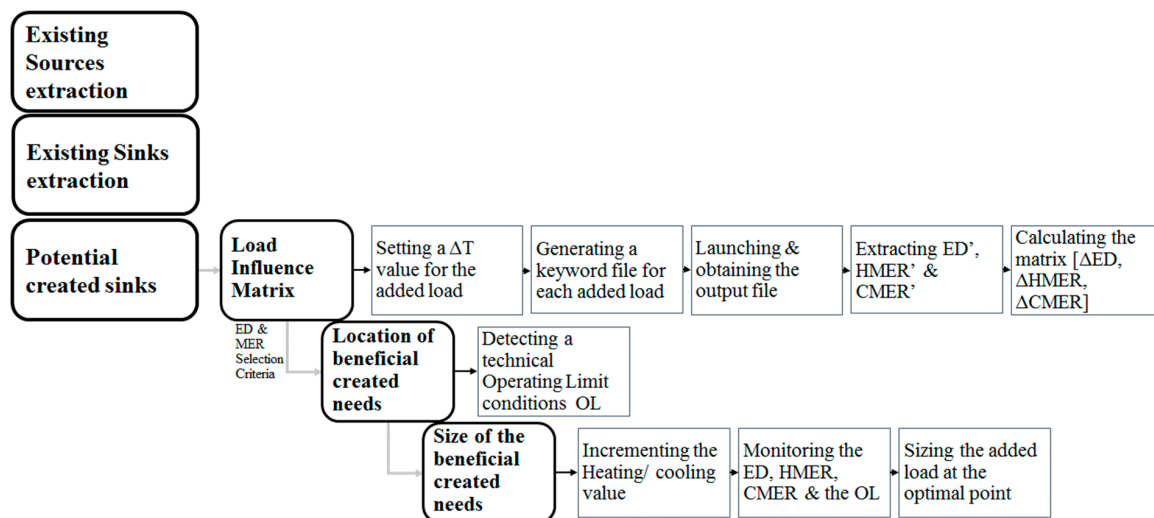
Existing Sources extraction

Existing Sinks extraction

Potential created sinks

Load Influence Matrix

Setting a $\Delta T$ value for the added load

Generating a keyword file for each added load

Launching & obtaining the output file

Extracting ED', HMER' & CMER'

Calculating the matrix [$\Delta$ED, $\Delta$HMER, $\Delta$CMER]

ED & MER Selection Criteria

Location of beneficial created needs

Detecting a technical Operating Limit conditions OL

Size of the beneficial created needs

Incrementing the Heating/ cooling value

Monitoring the ED, HMER, CMER & the OL

Sizing the added load at the optimal point